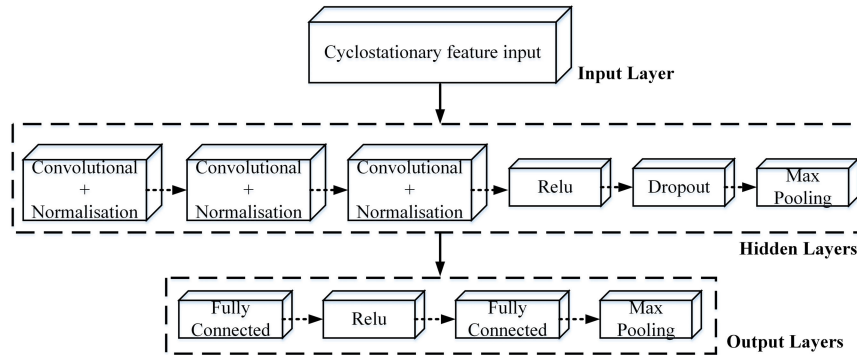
Cyclostationary feature input

Input Layer

Convolutional + Normalisation

Convolutional + Normalisation

Convolutional + Normalisation

Relu

Dropout

Max Pooling

Hidden Layers

Fully Connected

Relu

Fully Connected

Max Pooling

Output Layers